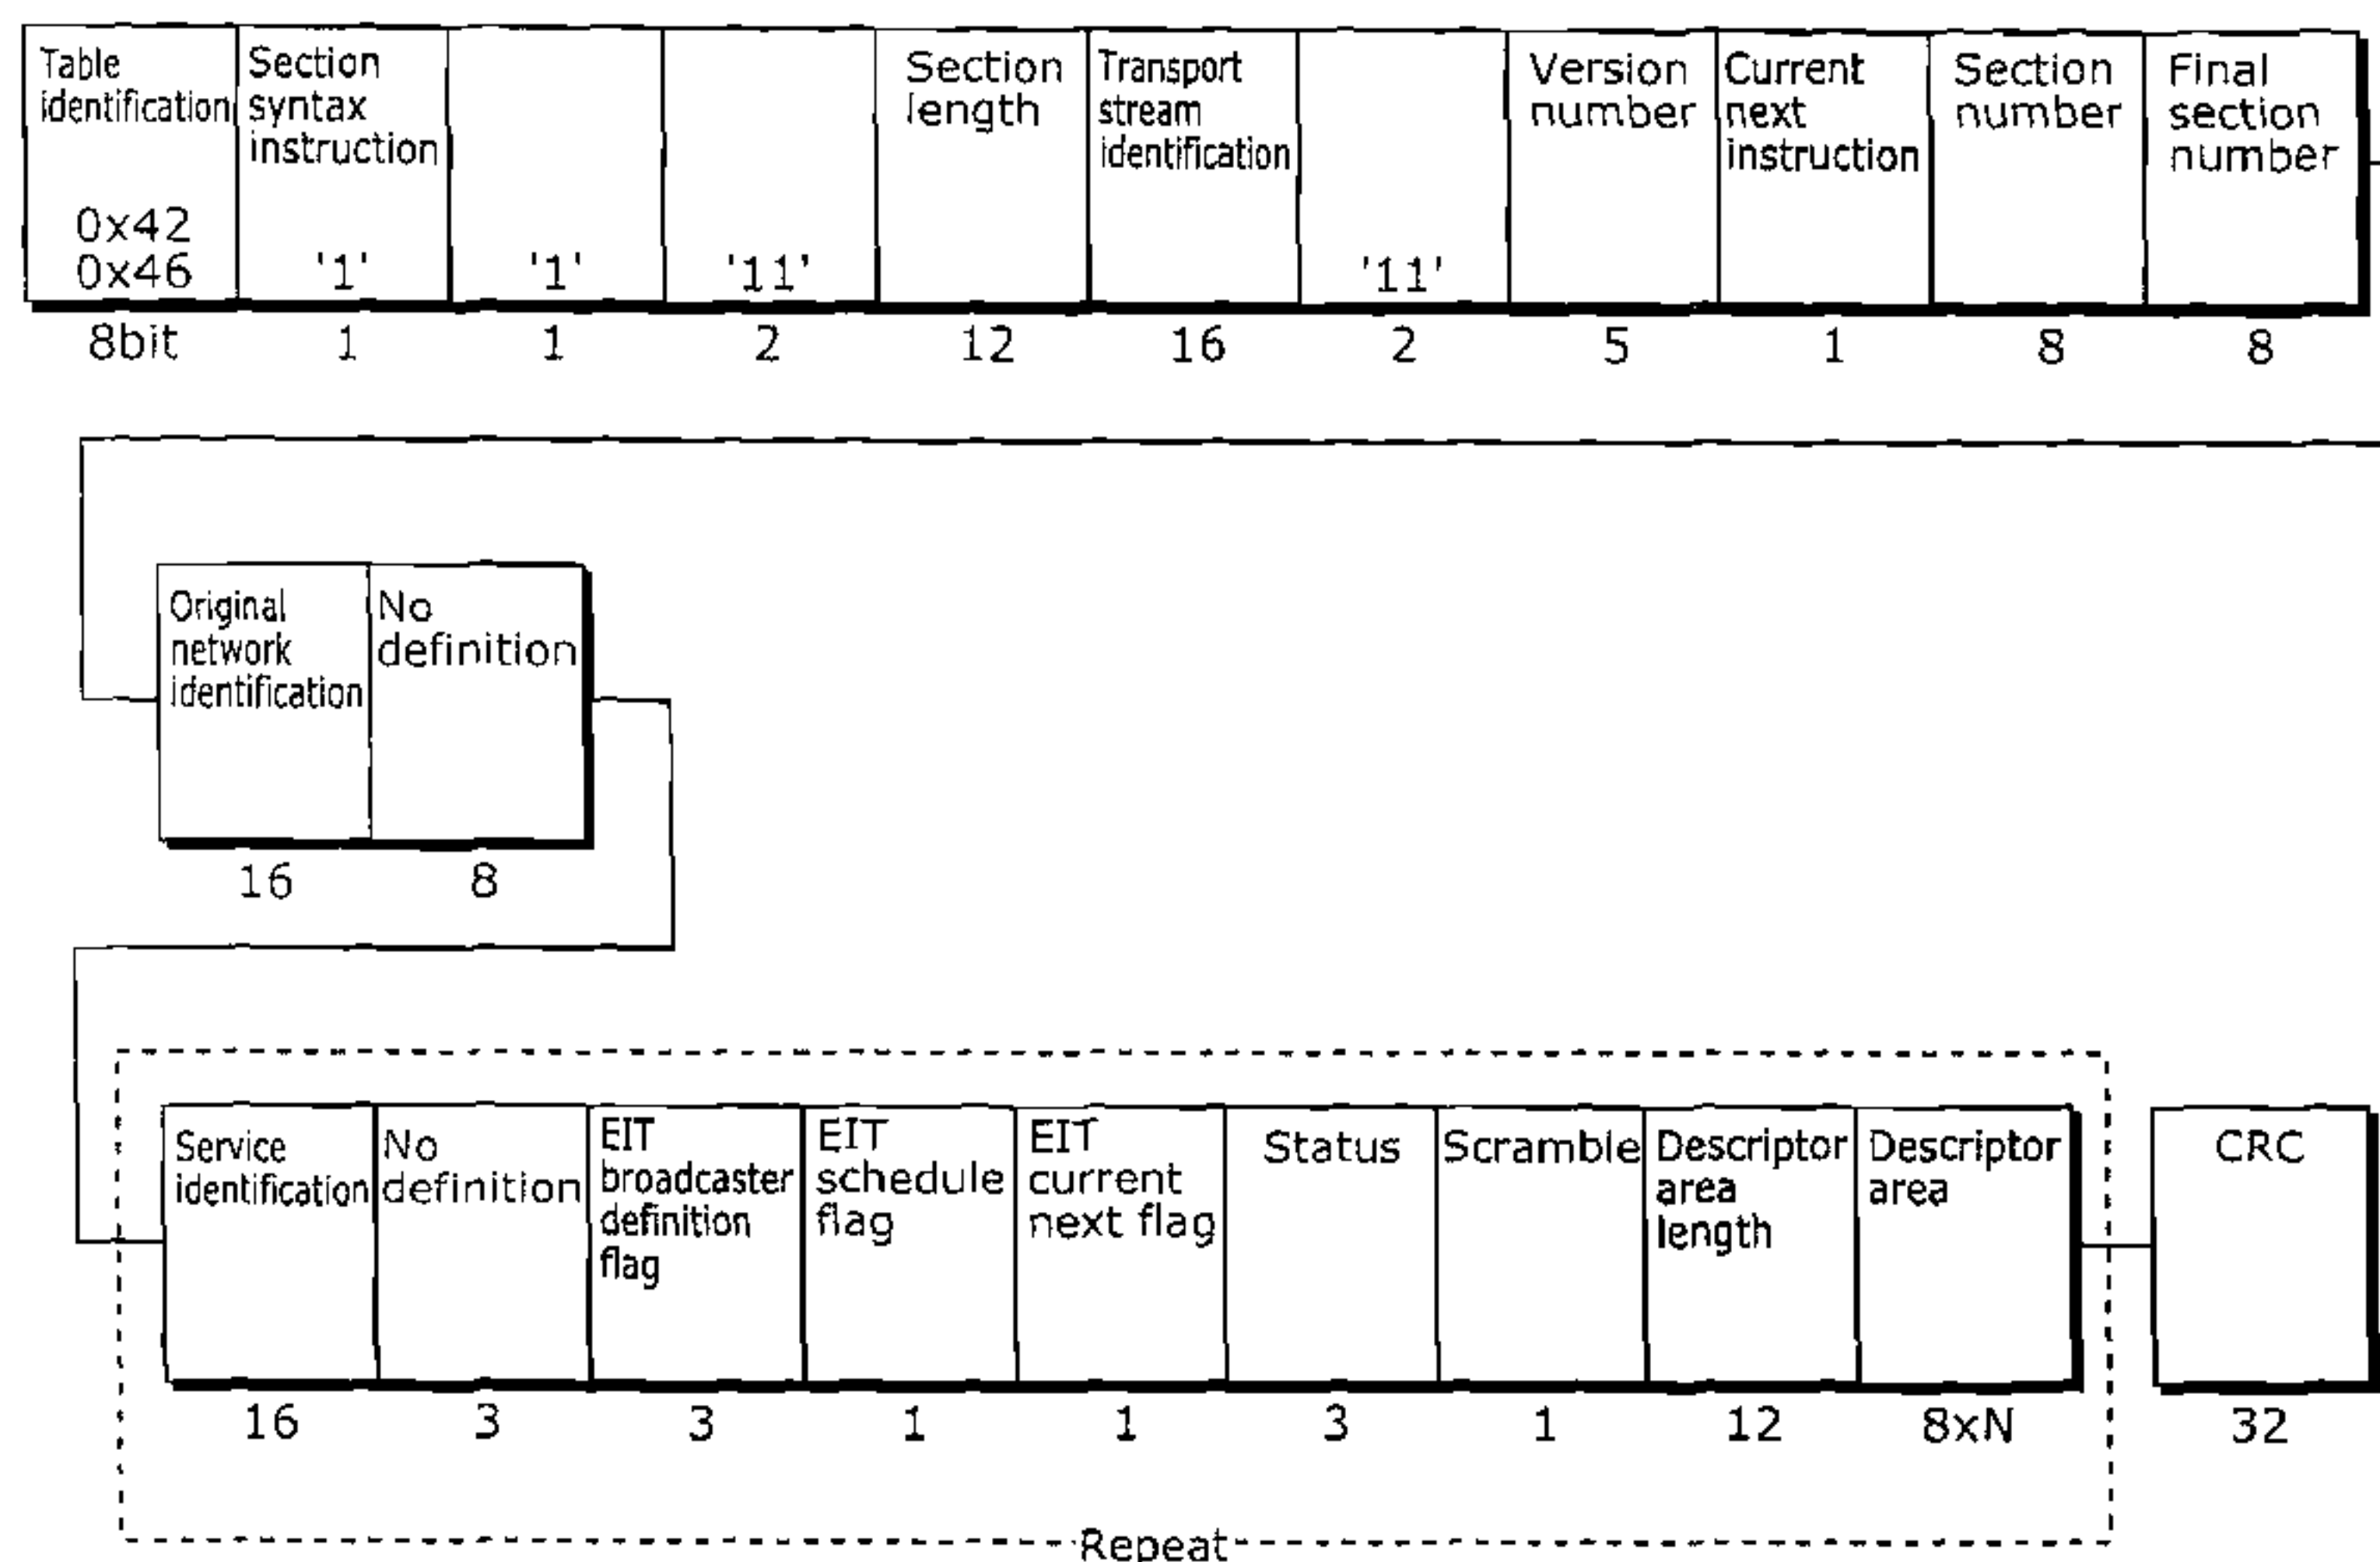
Table identification 0x42 0x46 | Section syntax instruction '1' | '1' | '11' | Section length | Transport stream identification | '11' | Version number | Current next instruction | Section number | Final section number

8bit 1 1 2 12 16 2 5 1 8 8

Original network identification | No definition

16 8

Service identification | No definition | EIT broadcaster definition flag | EIT schedule flag | EIT current next flag | Status | Scramble | Descriptor area length | Descriptor area | CRC

16 3 3 1 1 3 1 12 8xN 32

Repeat